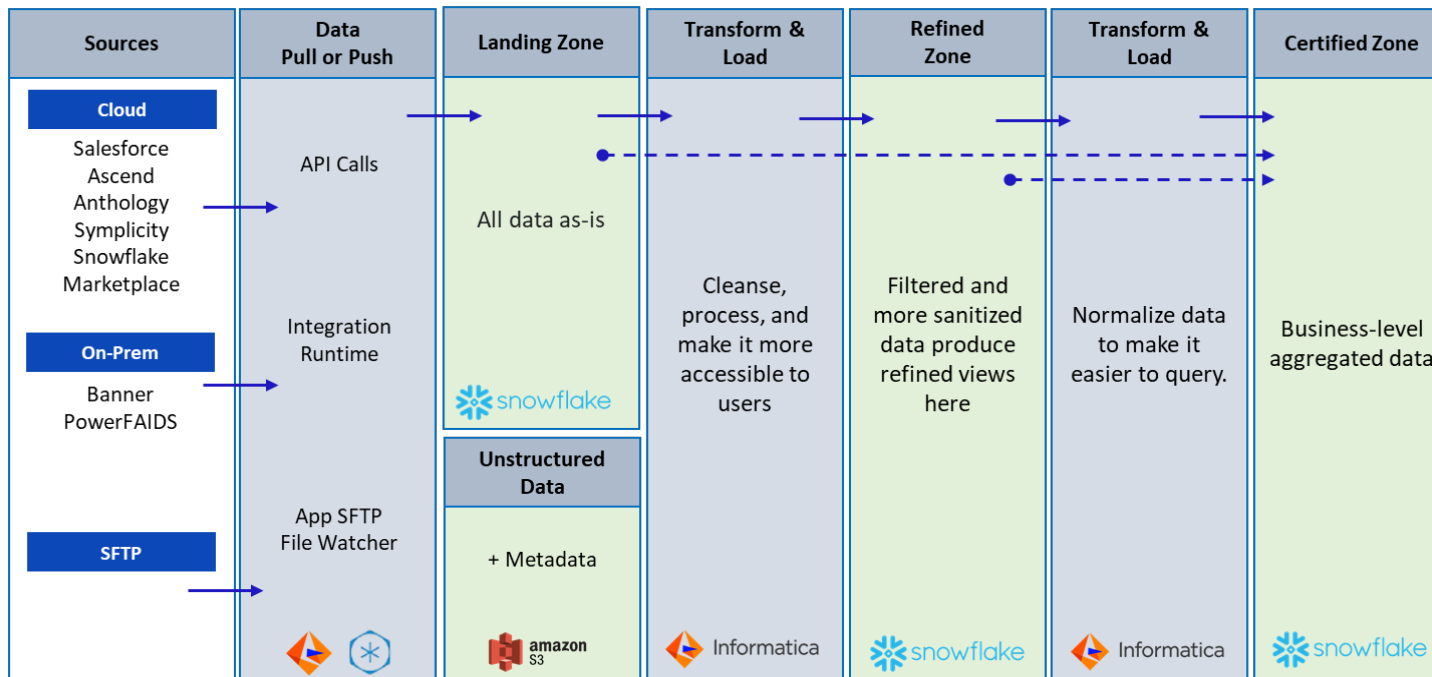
Sources

Cloud

Salesforce
Ascend
Anthology
Symplicity
Snowflake
Marketplace

On-Prem

Banner
PowerFAIDS

SFTP

Data
Pull or Push

API Calls

Integration
Runtime

App SFTP
File Watcher

Landing Zone

All data as-is

snowflake

Unstructured
Data

+ Metadata

amazon
S3

Transform &
Load

Cleanse, process, and make it more accessible to users

Informatica

Refined
Zone

Filtered and more sanitized data produce refined views here

snowflake

Transform &
Load

Normalize data to make it easier to query.

Informatica

Certified Zone

Business-level aggregated data

snowflake